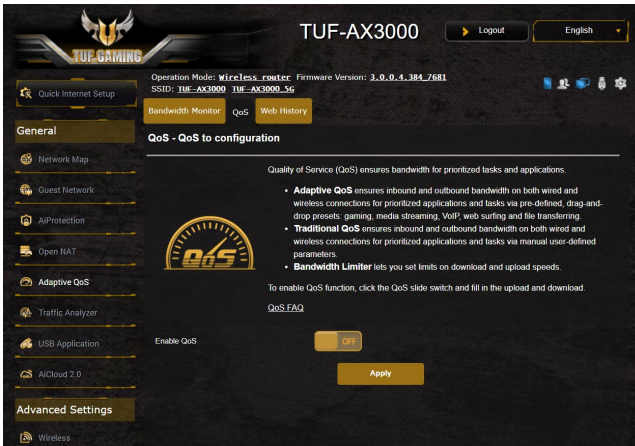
TUF GAMING

TUF-AX3000

Logout

English

Operation Mode: Wireless router Firmware Version: 3.0.0.4.384_7681
SSID: TUF-AX3000 TUF-AX3000_5G

Quick Internet Setup

General

Network Map

Guest Network

AiProtection

Open NAT

Adaptive QoS

Traffic Analyzer

USB Application

AiCloud 2.0

Advanced Settings

Wireless

Bandwidth Monitor

QoS

Web History

QoS - QoS to configuration

QoS

Quality of Service (QoS) ensures bandwidth for prioritized tasks and applications.

- **Adaptive QoS** ensures inbound and outbound bandwidth on both wired and wireless connections for prioritized applications and tasks via pre-defined, drag-and-drop presets: gaming, media streaming, VoIP, web surfing and file transferring.
- **Traditional QoS** ensures inbound and outbound bandwidth on both wired and wireless connections for prioritized applications and tasks via manual user-defined parameters.
- **Bandwidth Limiter** lets you set limits on download and upload speeds.

To enable QoS function, click the QoS slide switch and fill in the upload and download.

QoS FAQ

Enable QoS

OFF

Apply